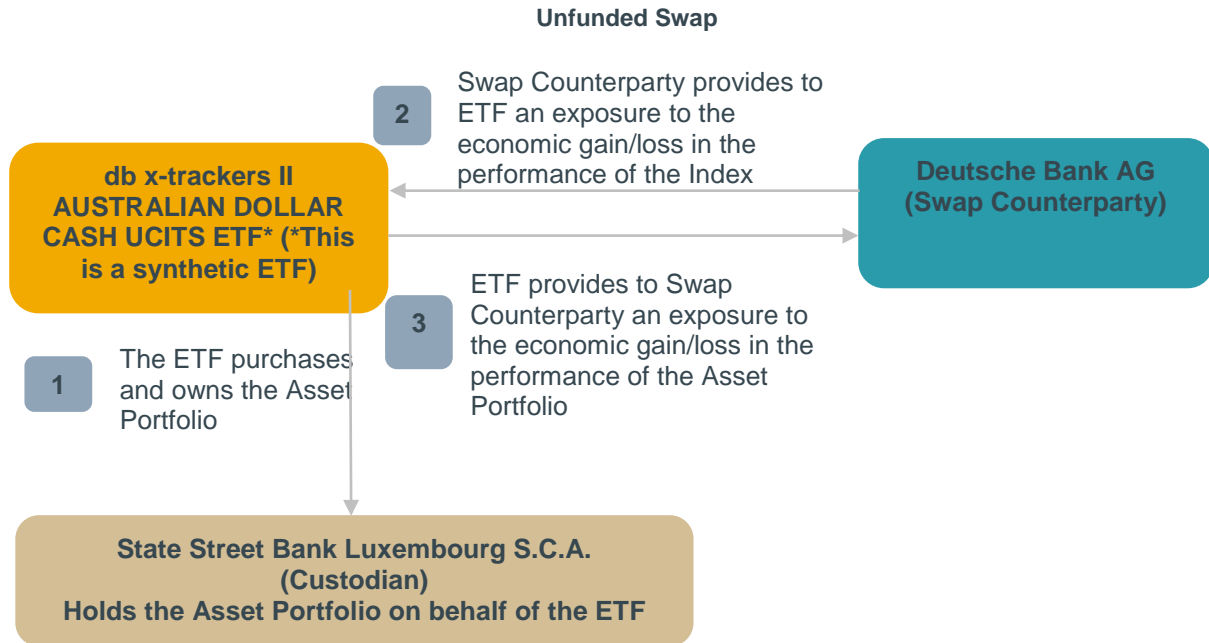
Unfunded Swap

2

Swap Counterparty provides to ETF an exposure to the economic gain/loss in the performance of the Index

db x-trackers II AUSTRALIAN DOLLAR CASH UCITS ETF* (*This is a synthetic ETF)

Deutsche Bank AG (Swap Counterparty)

3

ETF provides to Swap Counterparty an exposure to the economic gain/loss in the performance of the Asset Portfolio

1

The ETF purchases and owns the Asset Portfolio

State Street Bank Luxembourg S.C.A. (Custodian) Holds the Asset Portfolio on behalf of the ETF